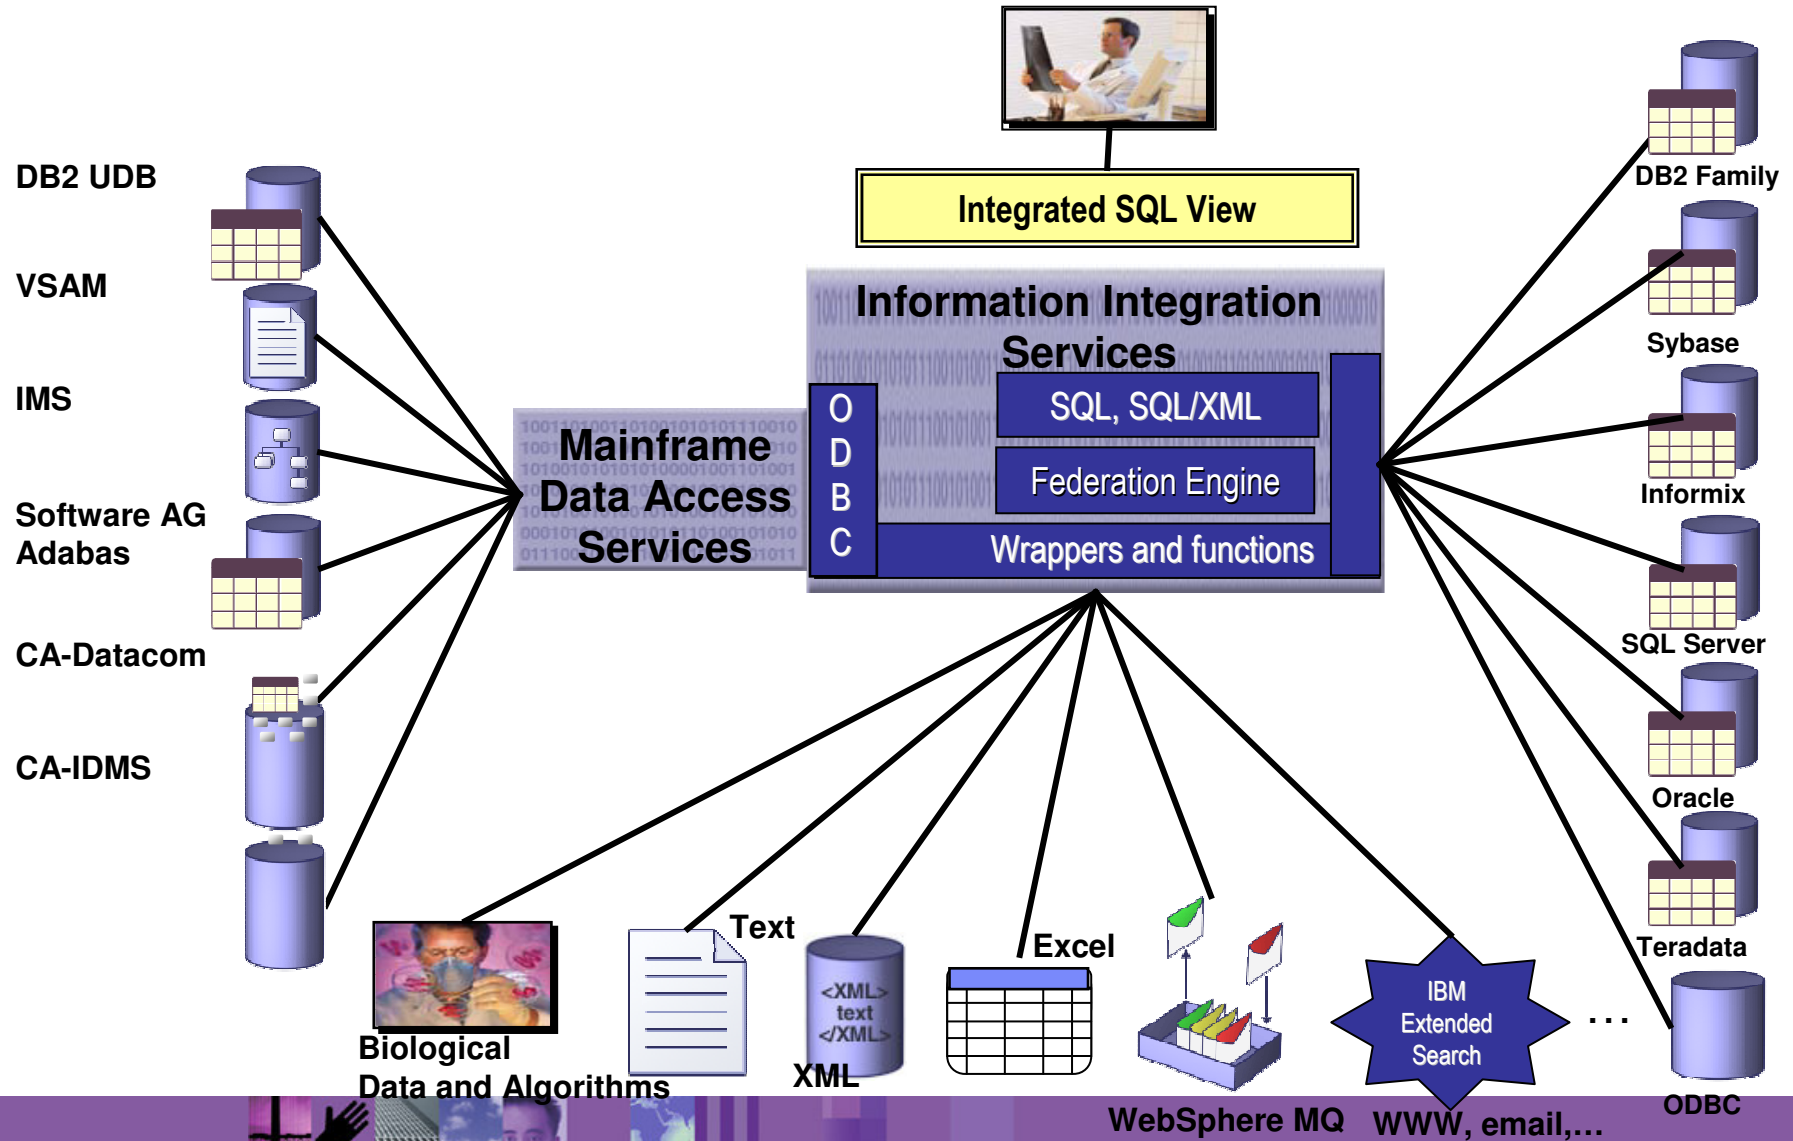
Integrated SQL View

Information Integration Services

SQL, SQL/XML

Federation Engine

Wrappers and functions

O D B C

Mainframe Data Access Services

DB2 UDB

VSAM

IMS

Software AG Adabas

CA-Datacom

CA-IDMS

DB2 Family

Sybase

Informix

SQL Server

Oracle

Teradata

ODBC

Biological Data and Algorithms

Text

<XML> text </XML>

XML

Excel

WebSphere MQ

IBM Extended Search

WWW, email,...

...